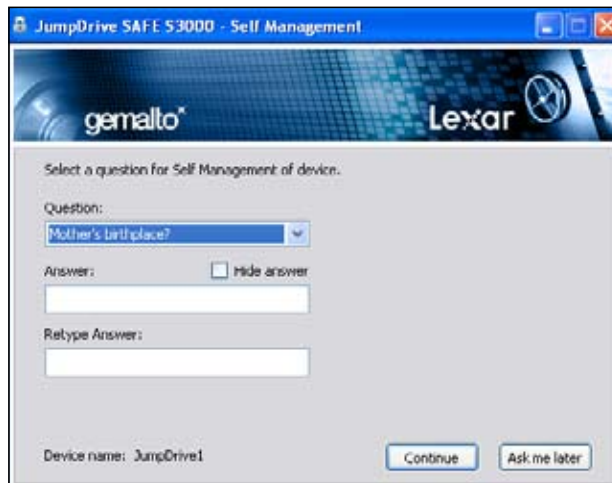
JumpDrive SAFE S3000 - Self Management

gemalto*

Lexar

Select a question for Self Management of device.

Question:

Mother's birthplace?

Answer:

Hide answer

Retype Answer:

Device name: JumpDrive1

Continue

Ask me later